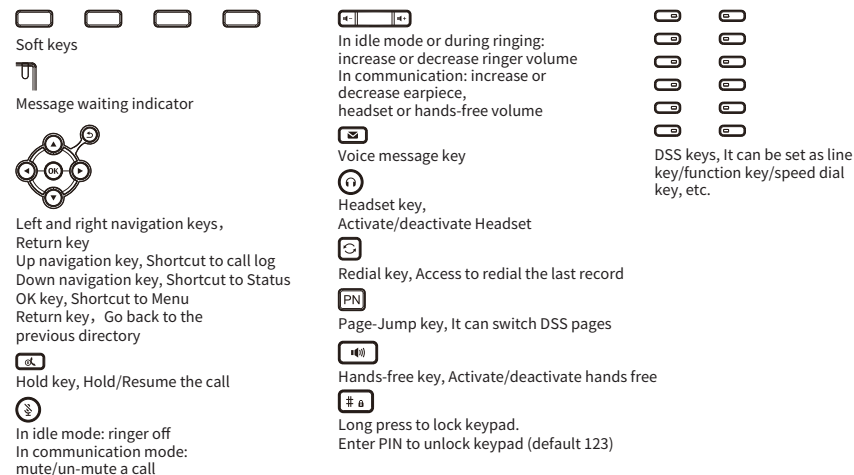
Soft keys

Message waiting indicator

OK

Left and right navigation keys，Return key
Up navigation key, Shortcut to call log
Down navigation key, Shortcut to Status
OK key, Shortcut to Menu
Return key，Go back to the previous directory

Hold key, Hold/Resume the call

In idle mode: ringer off
In communication mode: mute/un-mute a call

In idle mode or during ringing: increase or decrease ringer volume
In communication: increase or decrease earpiece, headset or hands-free volume

Voice message key

Headset key, Activate/deactivate Headset

Redial key, Access to redial the last record

PN

Page-Jump key, It can switch DSS pages

Hands-free key, Activate/deactivate hands free

# a

Long press to lock keypad.
Enter PIN to unlock keypad (default 123)

DSS keys, It can be set as line key/function key/speed dial key, etc.